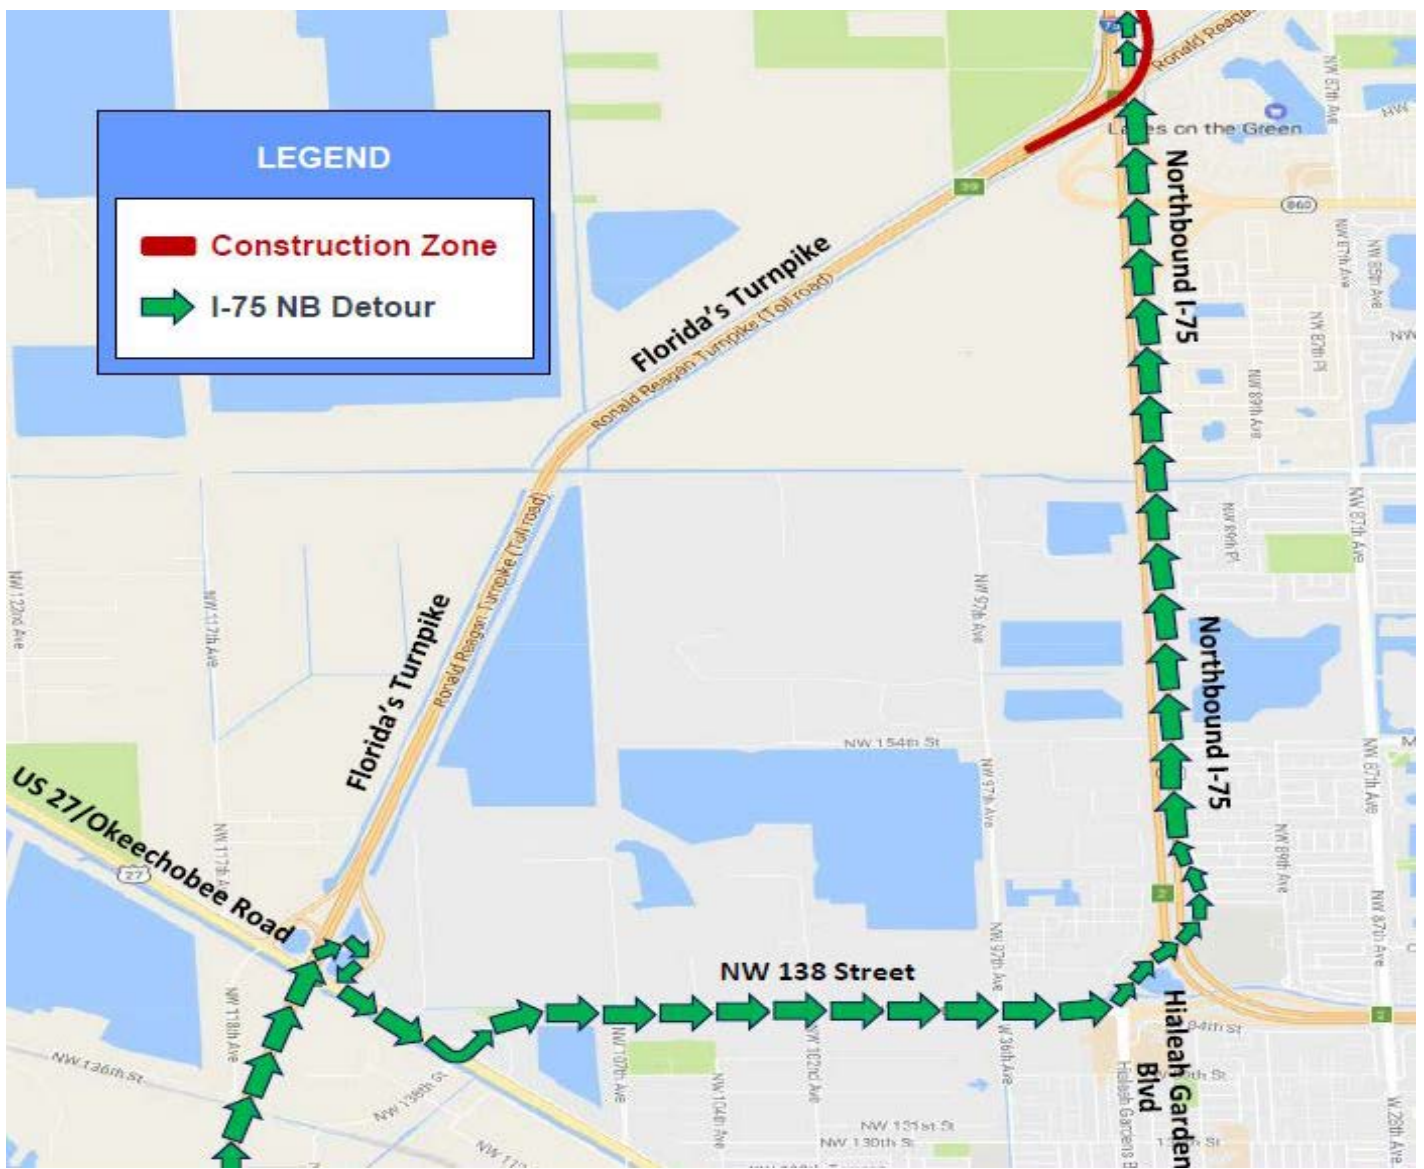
LEGEND

Construction Zone

I-75 NB Detour

Ronald Reagan

Lakes on the Green

Northbound I-75

Florida's Turnpike

Ronald Reagan Turnpike (Toll road)

Florida's Turnpike

Ronald Reagan Turnpike (Toll road)

Northbound I-75

NW 154th St

US 27/Okeechobee Road

NW 138 Street

Hialeah Gardens Blvd

NW 136th St

NW 138th St

NW 131st St

NW 130th St

NW 122nd Ave

NW 117th Ave

NW 117th Ave

NW 118th Ave

NW 107th Ave

NW 104th Ave

NW 102nd Ave

NW 97th Ave

NW 97th Ave

NW 97th Ave

NW 96th Ave

NW 89th Ave

NW 89th Pl

NW 89th Ave

NW 87th Pl

NW 87th Ave

NW 87th Ave

NW 87th Ave

NW 87th Ave

NW 87th Ave

NW 85th Ave

860

27

39

2

2

84th St

W 28th Ave